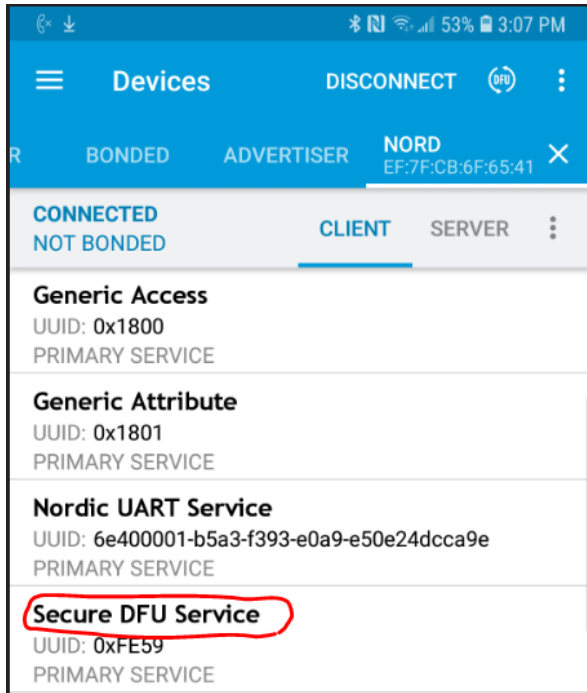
53% 3:07 PM

Devices DISCONNECT DFU

R BONDED ADVERTISER NORD EF:7F:CB:6F:65:41

CONNECTED
NOT BONDED

CLIENT SERVER

Generic Access
UUID: 0x1800
PRIMARY SERVICE

Generic Attribute
UUID: 0x1801
PRIMARY SERVICE

Nordic UART Service
UUID: 6e400001-b5a3-f393-e0a9-e50e24dcca9e
PRIMARY SERVICE

Secure DFU Service
UUID: 0xFE59
PRIMARY SERVICE